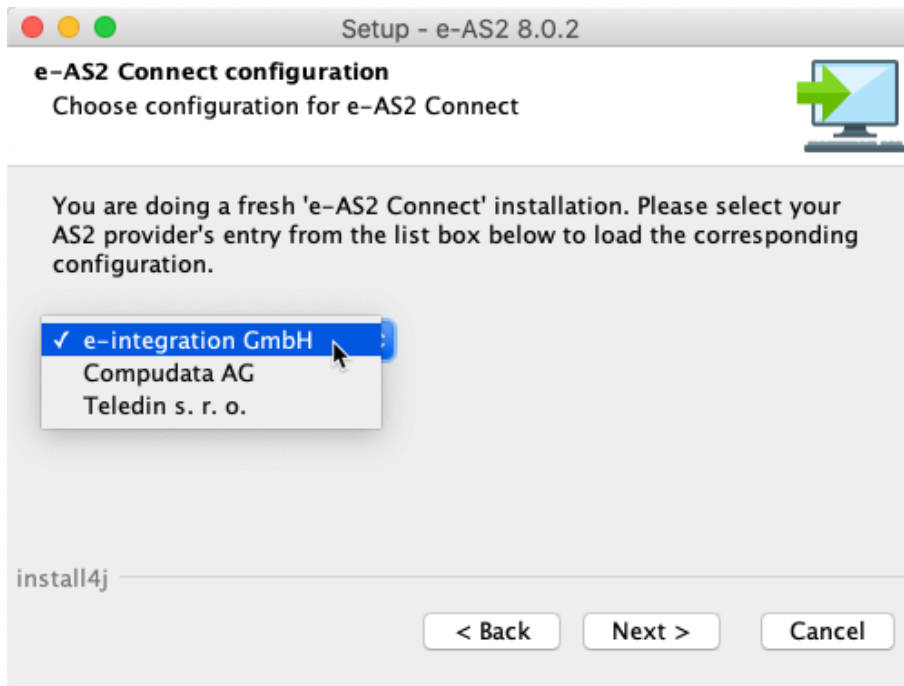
Setup - e-AS2 8.0.2

e-AS2 Connect configuration
Choose configuration for e-AS2 Connect

You are doing a fresh 'e-AS2 Connect' installation. Please select your AS2 provider's entry from the list box below to load the corresponding configuration.

✓ e-integration GmbH
Compudata AG
Teledin s. r. o.

install4j

< Back
Next >
Cancel